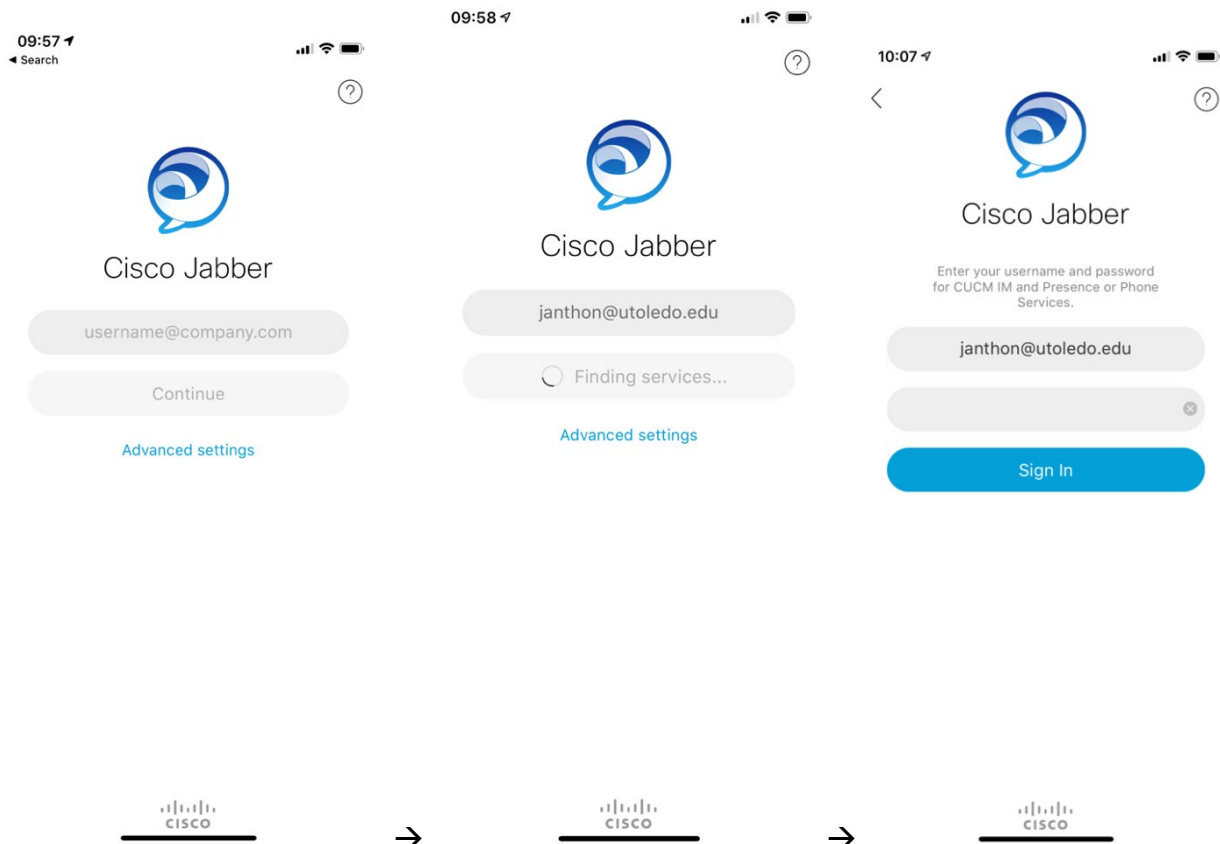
09:57
◂ Search

?

Cisco Jabber

username@company.com

Continue

Advanced settings

CISCO

→

09:58

?

Cisco Jabber

janthon@utoledo.edu

Finding services...

Advanced settings

CISCO

→

10:07

?

Cisco Jabber

Enter your username and password for CUCM IM and Presence or Phone Services.

janthon@utoledo.edu

Sign In

CISCO